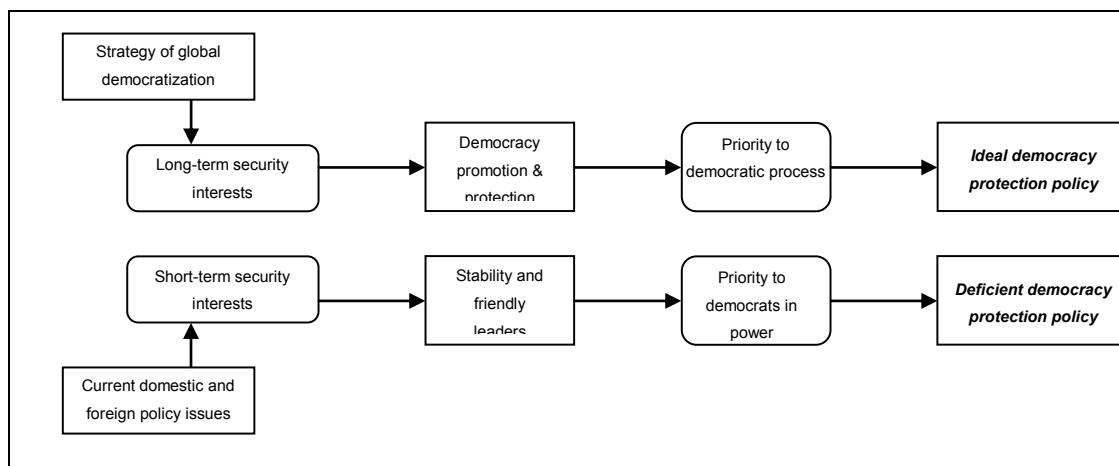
Strategy of global democratization

Long-term security interests

Democracy promotion & protection

Priority to democratic process

*Ideal democracy protection policy*

Short-term security interests

Stability and friendly leaders

Priority to democrats in power

*Deficient democracy protection policy*

Current domestic and foreign policy issues